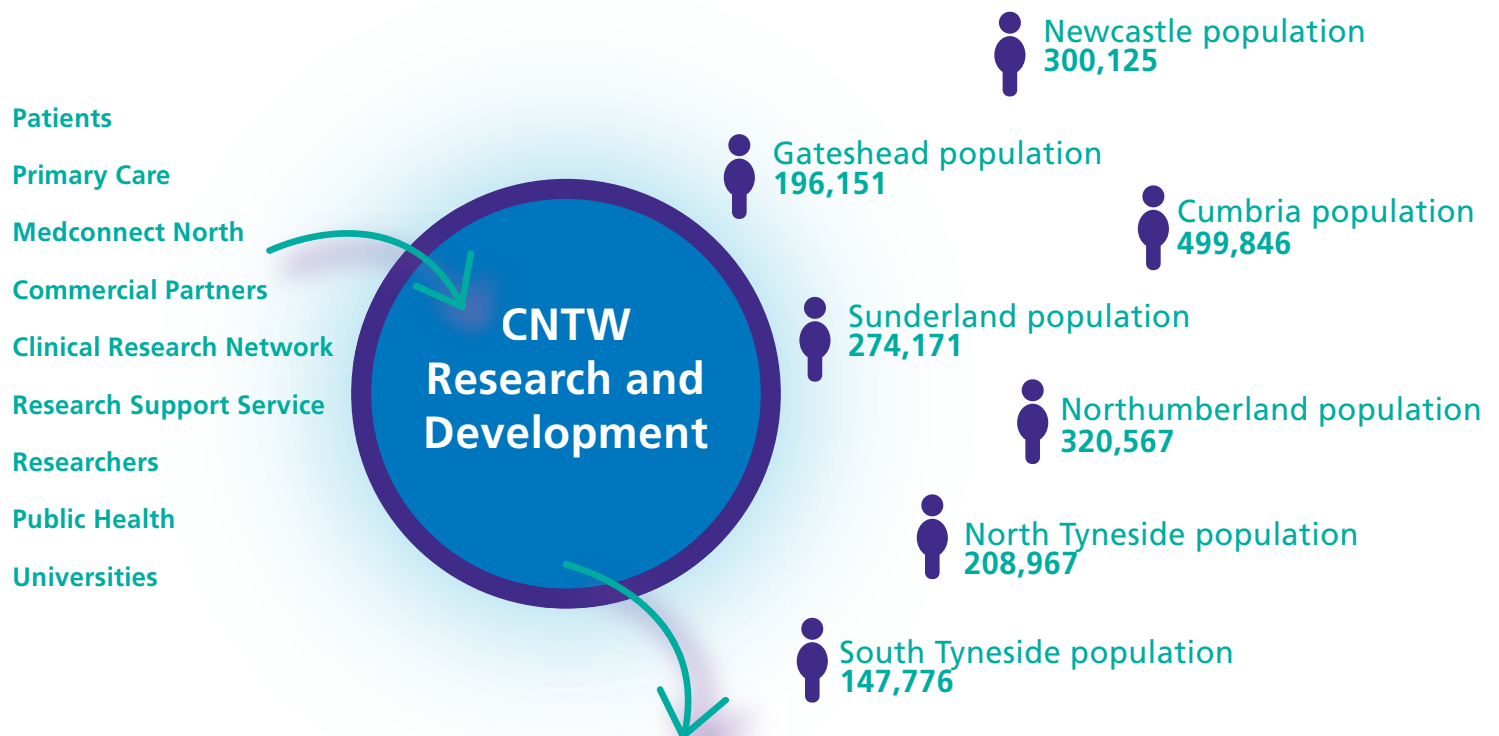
Patients

Primary Care

Medconnect North

Commercial Partners

Clinical Research Network

Research Support Service

Researchers

Public Health

Universities

CNTW Research and Development

Newcastle population
300,125

Gateshead population
196,151

Cumbria population
499,846

Sunderland population
274,171

Northumberland population
320,567

North Tyneside population
208,967

South Tyneside population
147,776